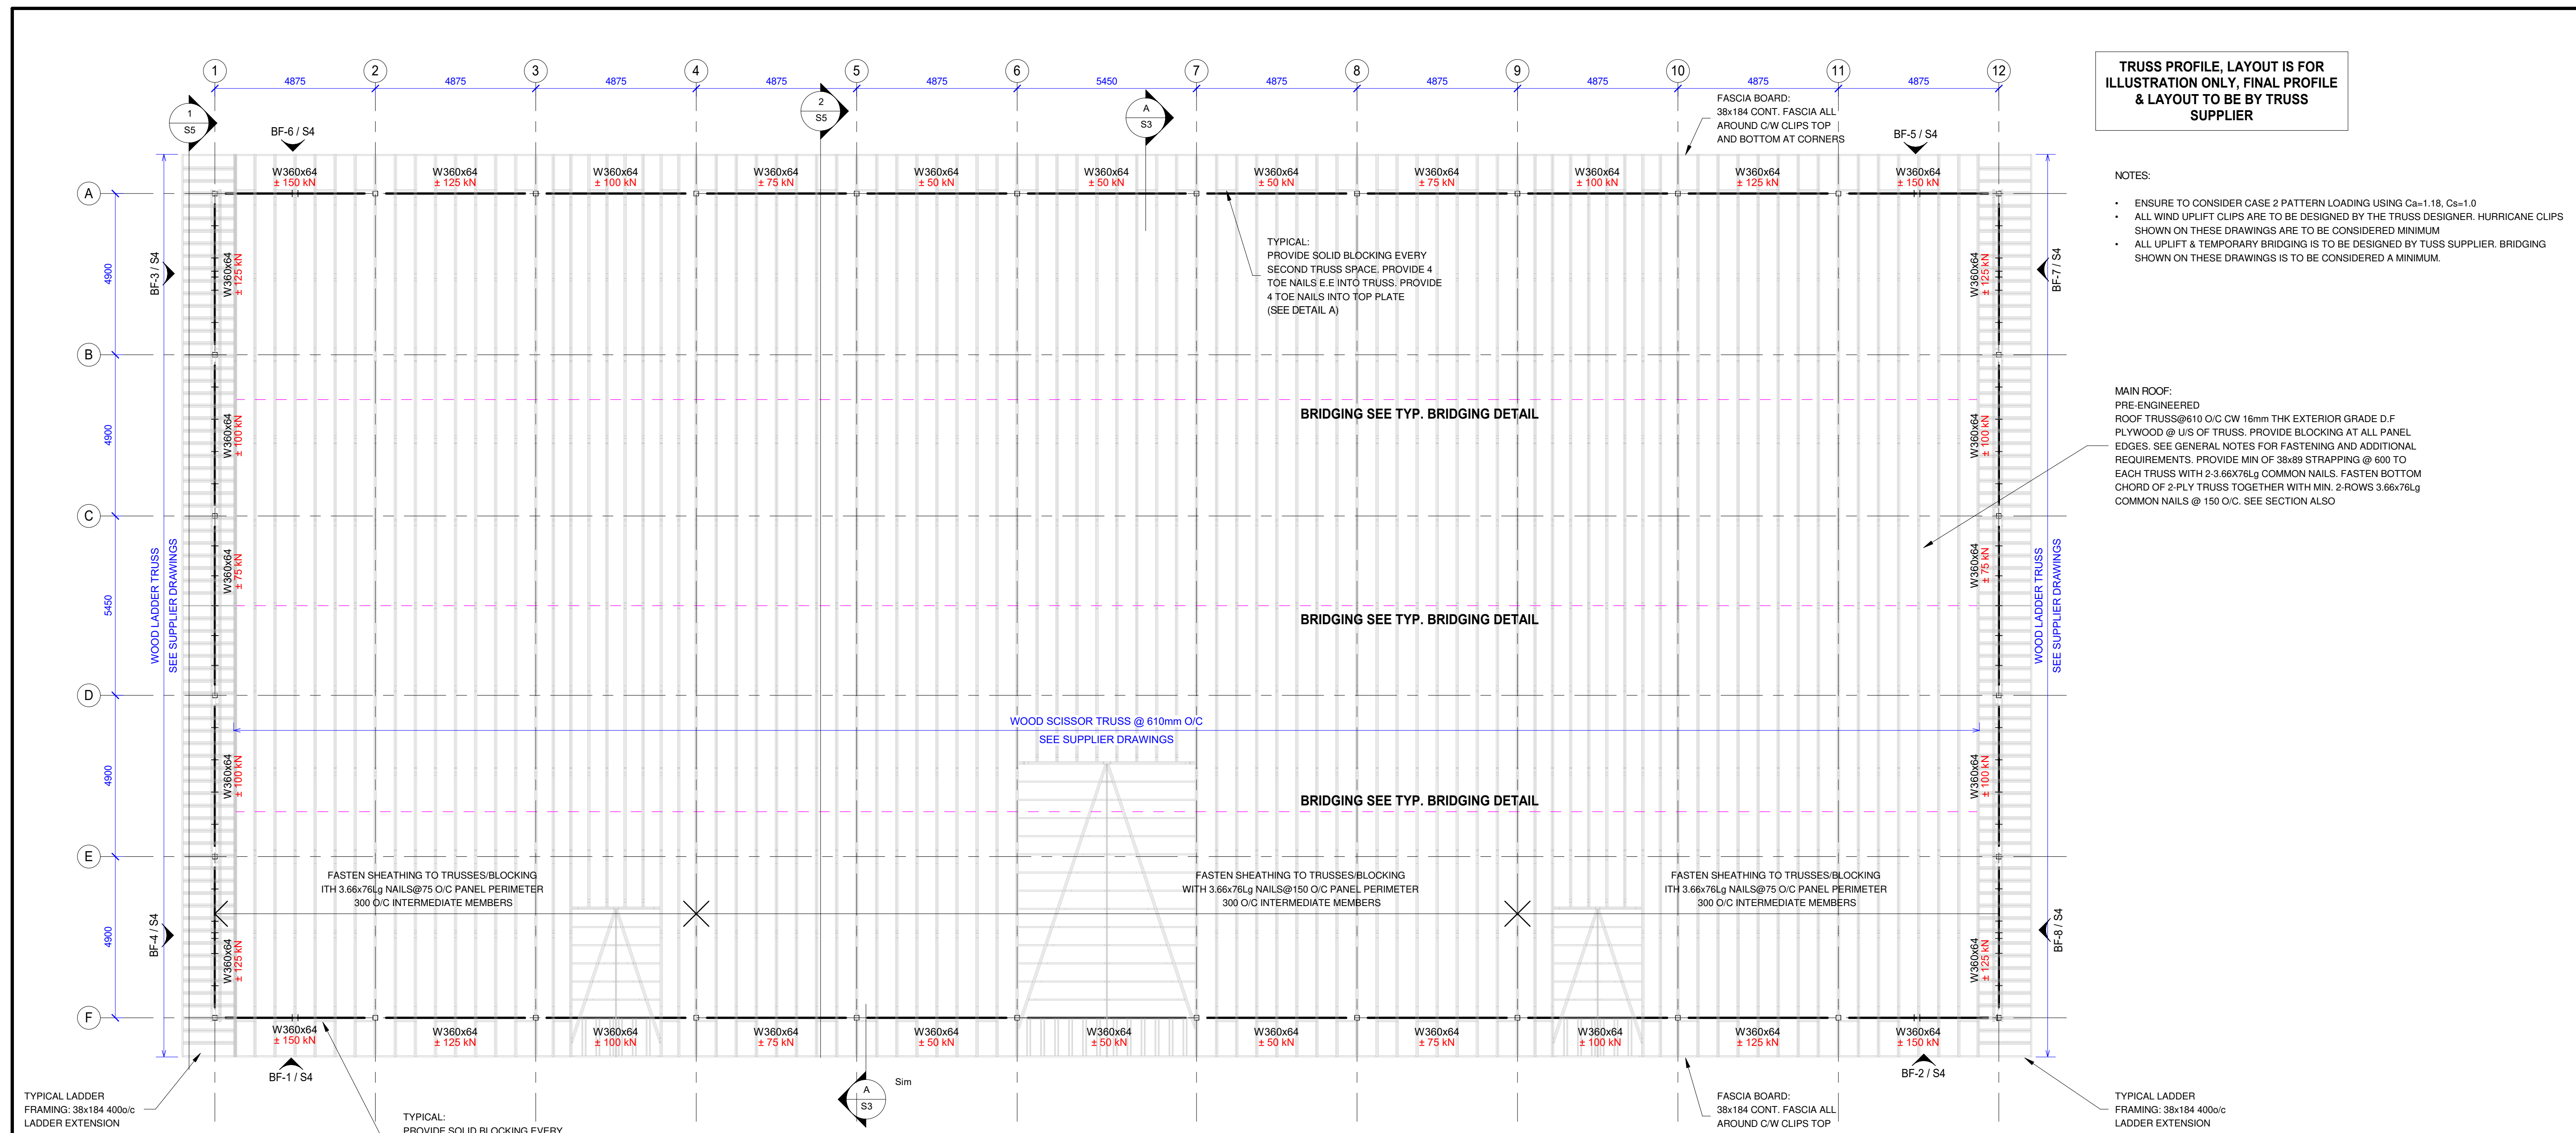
1 2 3 4 5 6 7 8 9 10 11 12

4875 4875 4875 4875 4875 5450 4875 4875 4875 4875 4875

1
S5

2
S5

A
S3

BF-6 / S4

BF-5 / S4

FASCIA BOARD:
38x184 CONT. FASCIA ALL AROUND C/W CLIPS TOP AND BOTTOM AT CORNERS

TRUSS PROFILE, LAYOUT IS FOR ILLUSTRATION ONLY, FINAL PROFILE & LAYOUT TO BE BY TRUSS SUPPLIER

NOTES:

• ENSURE TO CONSIDER CASE 2 PATTERN LOADING USING Ca=1.18, Cs=1.0
• ALL WIND UPLIFT CLIPS ARE TO BE DESIGNED BY THE TRUSS DESIGNER. HURRICANE CLIPS SHOWN ON THESE DRAWINGS ARE TO BE CONSIDERED MINIMUM
• ALL UPLIFT & TEMPORARY BRIDGING IS TO BE DESIGNED BY TUSS SUPPLIER. BRIDGING SHOWN ON THESE DRAWINGS IS TO BE CONSIDERED A MINIMUM.

W360x64 ± 150 kN
W360x64 ± 125 kN
W360x64 ± 100 kN
W360x64 ± 75 kN
W360x64 ± 50 kN
W360x64 ± 50 kN
W360x64 ± 50 kN
W360x64 ± 75 kN
W360x64 ± 100 kN
W360x64 ± 125 kN
W360x64 ± 150 kN

A B C D E F

4900 4900 5450 4900 4900

BF-3 / S4

BF-7 / S4

W360x64 ± 125 kN
W360x64 ± 100 kN
W360x64 ± 75 kN
W360x64 ± 100 kN
W360x64 ± 125 kN

TYPICAL:
PROVIDE SOLID BLOCKING EVERY SECOND TRUSS SPACE. PROVIDE 4 TOE NAILS E.E INTO TRUSS. PROVIDE 4 TOE NAILS INTO TOP PLATE
(SEE DETAIL A)

BRIDGING SEE TYP. BRIDGING DETAIL

MAIN ROOF:
PRE-ENGINEERED
ROOF TRUSS@610 O/C CW 16mm THK EXTERIOR GRADE D.F PLYWOOD @ U/S OF TRUSS. PROVIDE BLOCKING AT ALL PANEL EDGES. SEE GENERAL NOTES FOR FASTENING AND ADDITIONAL REQUIREMENTS. PROVIDE MIN OF 38x89 STRAPPING @ 600 TO EACH TRUSS WITH 2-3.66X76Lg COMMON NAILS. FASTEN BOTTOM CHORD OF 2-PLY TRUSS TOGETHER WITH MIN. 2-ROWS 3.66x76Lg COMMON NAILS @ 150 O/C. SEE SECTION ALSO

WOOD LADDER TRUSS
SEE SUPPLIER DRAWINGS

BRIDGING SEE TYP. BRIDGING DETAIL

WOOD SCISSOR TRUSS @ 610mm O/C
SEE SUPPLIER DRAWINGS

BRIDGING SEE TYP. BRIDGING DETAIL

FASTEN SHEATHING TO TRUSSES/BLOCKING ITH 3.66x76Lg NAILS@75 O/C PANEL PERIMETER 300 O/C INTERMEDIATE MEMBERS

FASTEN SHEATHING TO TRUSSES/BLOCKING WITH 3.66x76Lg NAILS@150 O/C PANEL PERIMETER 300 O/C INTERMEDIATE MEMBERS

FASTEN SHEATHING TO TRUSSES/BLOCKING ITH 3.66x76Lg NAILS@75 O/C PANEL PERIMETER 300 O/C INTERMEDIATE MEMBERS

BF-4 / S4

BF-8 / S4

W360x64 ± 150 kN
W360x64 ± 125 kN
W360x64 ± 100 kN
W360x64 ± 75 kN
W360x64 ± 50 kN
W360x64 ± 50 kN
W360x64 ± 50 kN
W360x64 ± 75 kN
W360x64 ± 100 kN
W360x64 ± 125 kN
W360x64 ± 150 kN

BF-1 / S4

BF-2 / S4

A
S3
Sim

TYPICAL LADDER FRAMING: 38x184 400o/c LADDER EXTENSION

TYPICAL:
PROVIDE SOLID BLOCKING EVERY

FASCIA BOARD:
38x184 CONT. FASCIA ALL AROUND C/W CLIPS TOP

TYPICAL LADDER FRAMING: 38x184 400o/c LADDER EXTENSION